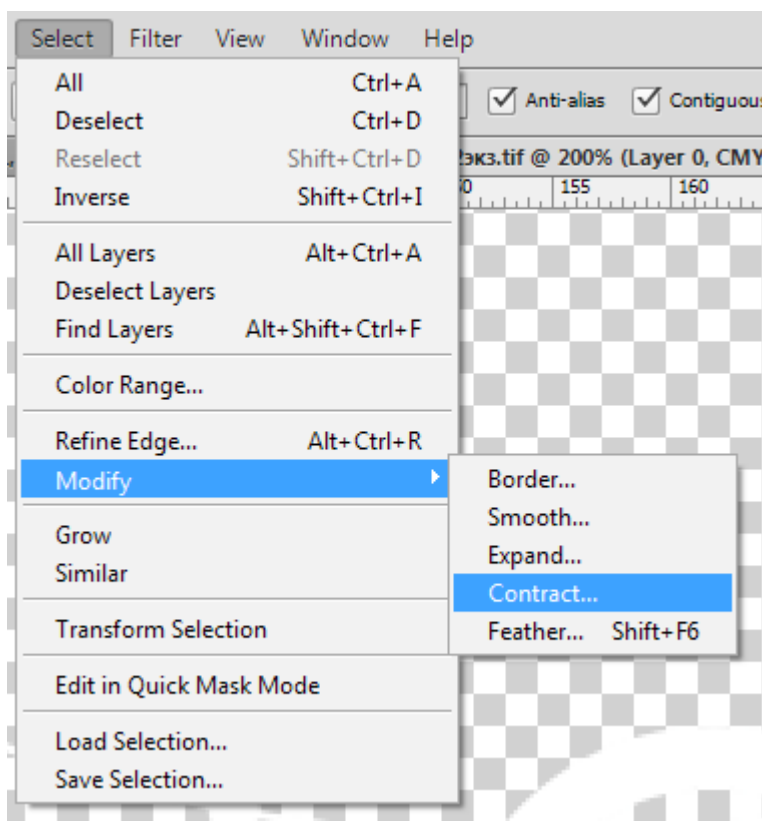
Select Filter View Window Help

Anti-alias Contiguous

All Ctrl+A
Deselect Ctrl+D
Reselect Shift+Ctrl+D
Inverse Shift+Ctrl+I

All Layers Alt+Ctrl+A
Deselect Layers
Find Layers Alt+Shift+Ctrl+F

Color Range...

Refine Edge... Alt+Ctrl+R
Modify

Grow
Similar

Transform Selection

Edit in Quick Mask Mode

Load Selection...
Save Selection...

Border...
Smooth...
Expand...
Contract...
Feather... Shift+F6

?экз.tif @ 200% (Layer 0, CMY

50 155 160